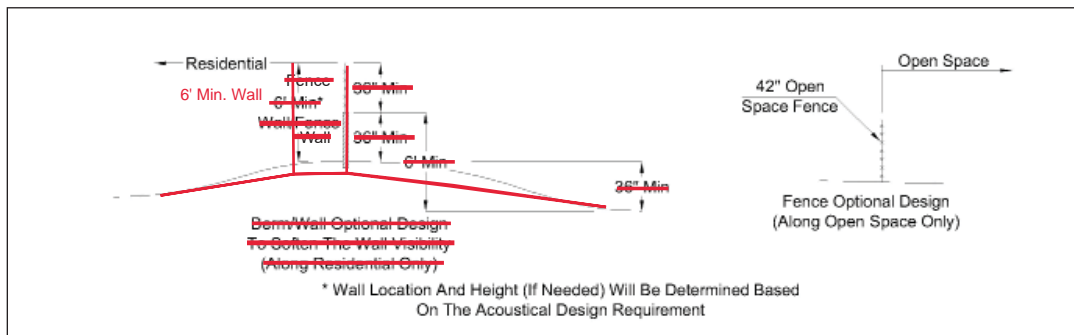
Residential

6' Min. Wall

Fence

6' Min*

Wall/Fence

Wall

36" Min

36" Min

6' Min

36" Min

Berm/Wall Optional Design
To Soften The Wall Visibility
(Along Residential Only)

Open Space

42" Open Space Fence

Fence Optional Design
(Along Open Space Only)

* Wall Location And Height (If Needed) Will Be Determined Based On The Acoustical Design Requirement